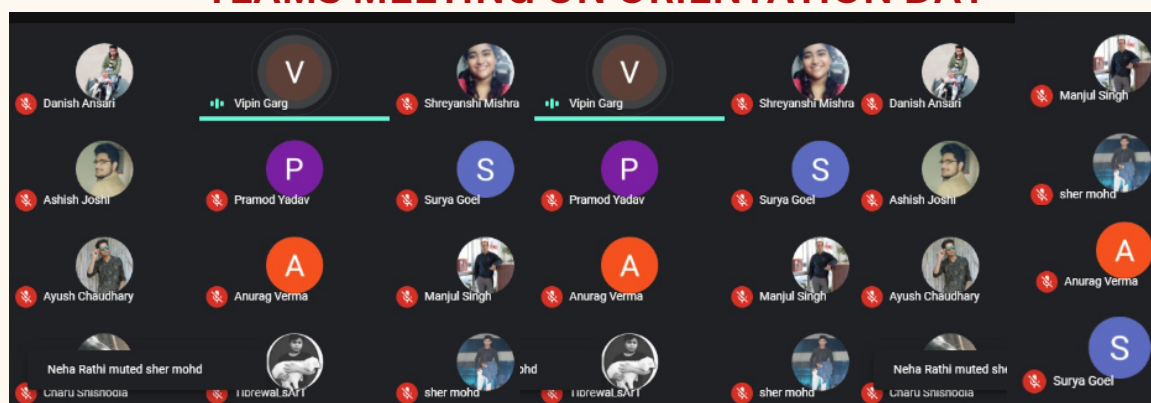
TEAMS MEETING ON ORIENTATION DAY

V
P
S
P
S
A
A
A
S

Danish Ansari
Vipin Garg
Shreyanshi Mishra
Vipin Garg
Shreyanshi Mishra
Danish Ansari
Manjul Singh

Ashish Joshi
Pramod Yadav
Surya Goel
Pramod Yadav
Surya Goel
Ashish Joshi
sher mohd

Ayush Chaudhary
Anurag Verma
Manjul Singh
Anurag Verma
Manjul Singh
Ayush Chaudhary
Anurag Verma

Neha Rathi muted sher mohd
ohd
Neha Rathi muted she

Charu Shishodia
TibrewaLsATT
sher mohd
TibrewaLsATT
sher mohd
Charu Shishodia
Surya Goel